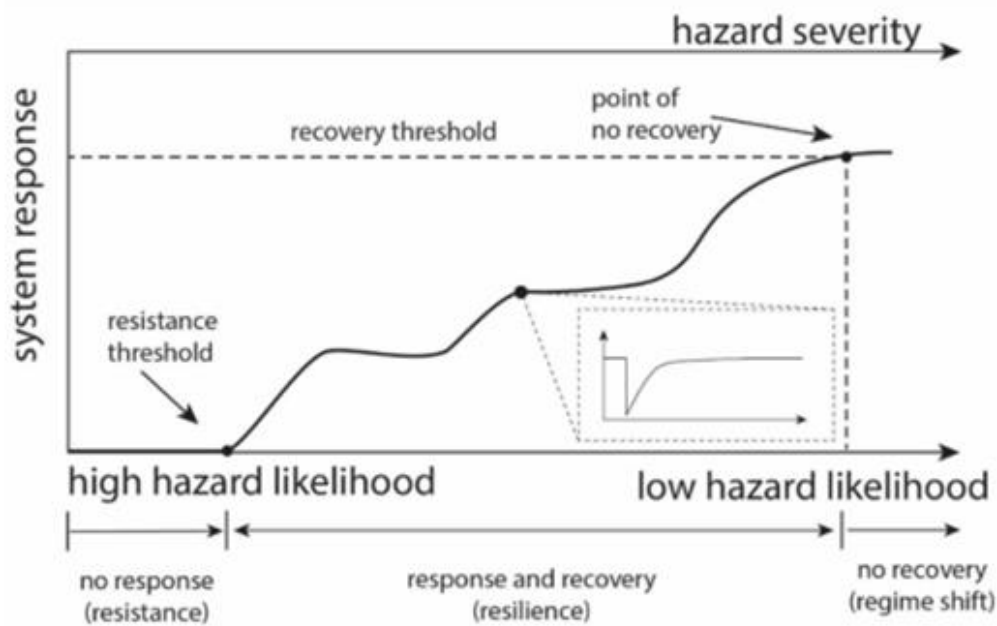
hazard severity

system response

recovery threshold

point of no recovery

resistance threshold

high hazard likelihood

low hazard likelihood

no response (resistance)

response and recovery (resilience)

no recovery (regime shift)